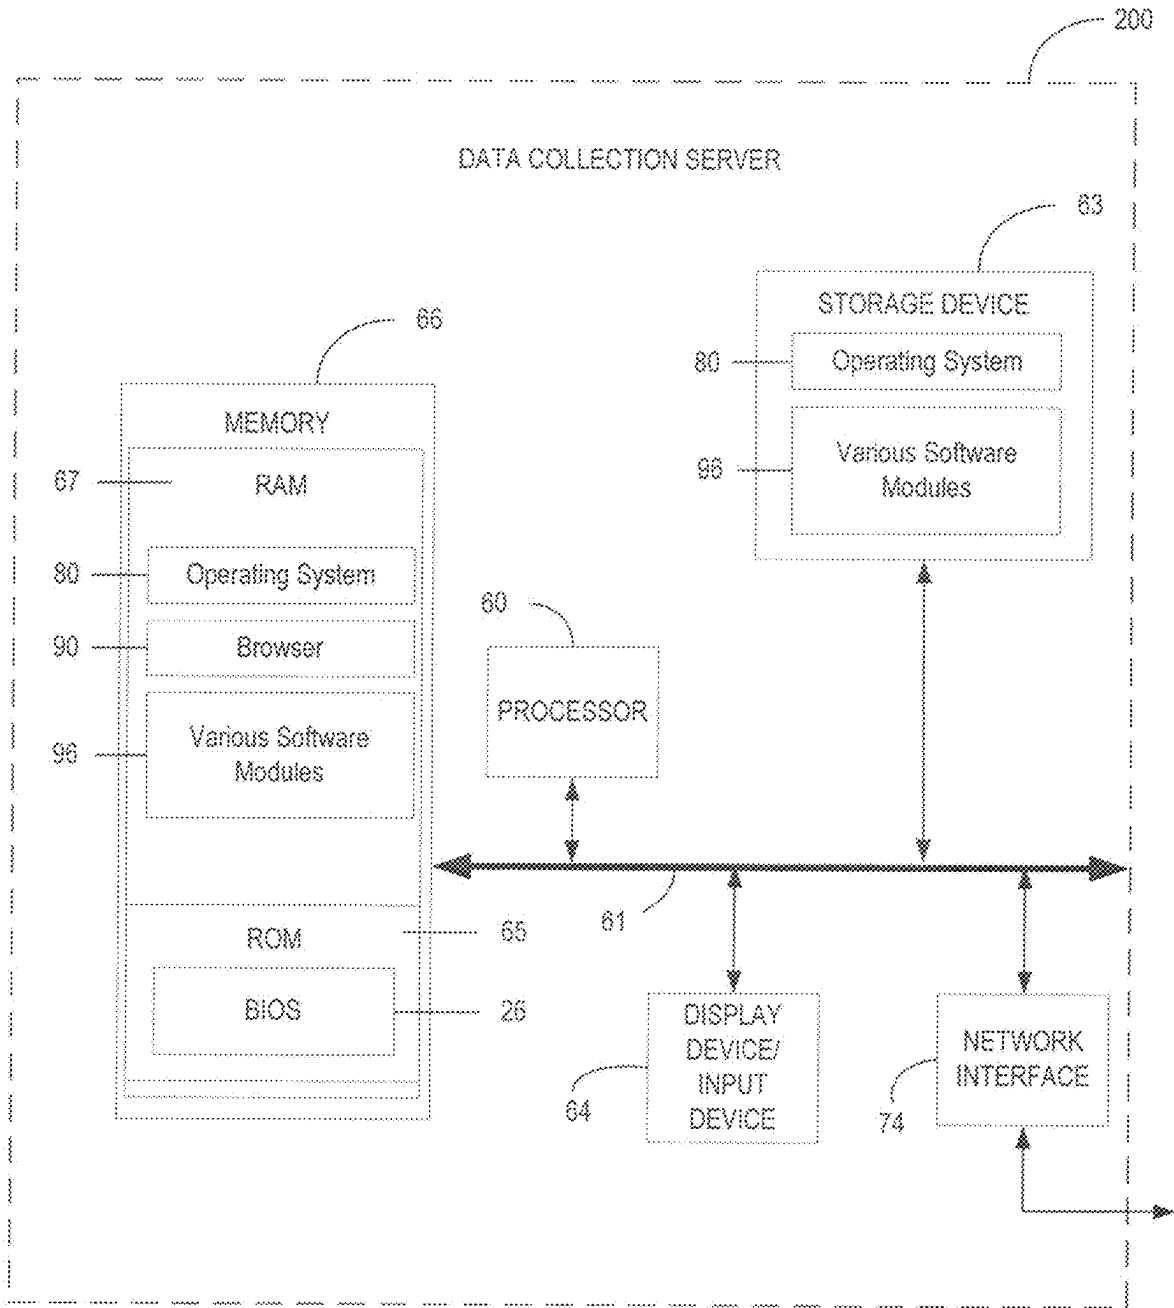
200

DATA COLLECTION SERVER

63

STORAGE DEVICE

80

Operating System

96

Various Software Modules

66

MEMORY

67

RAM

80

Operating System

90

Browser

96

Various Software Modules

60

PROCESSOR

ROM

65

61

BIOS

26

DISPLAY DEVICE/ INPUT DEVICE

64

NETWORK INTERFACE

74